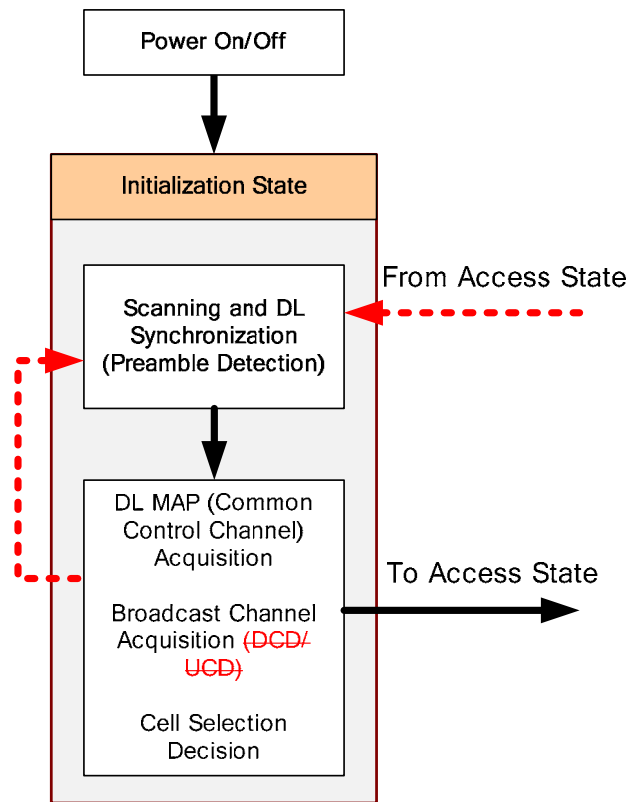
Power On/Off

Initialization State

Scanning and DL Synchronization (Preamble Detection)

From Access State

DL MAP (Common Control Channel) Acquisition

Broadcast Channel Acquisition ~~(DCD/ UCD)~~

Cell Selection Decision

To Access State